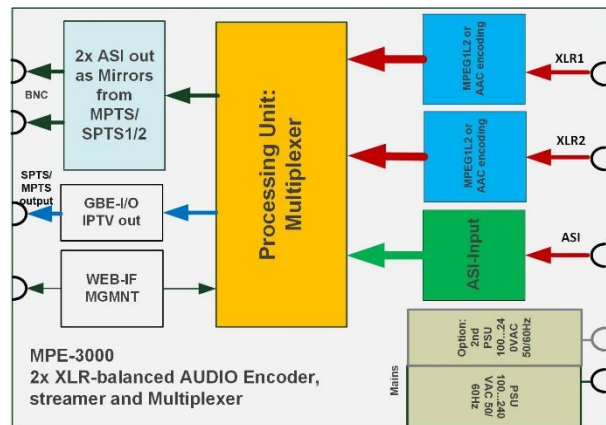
BNC

2x ASI out as Mirrors from MPTS/ SPTS1/2

Processing Unit: Multiplexer

MPEG1L2 or AAC encoding

XLR1

MPEG1L2 or AAC encoding

XLR2

SPTS/ MPTS output

GBE-I/O IPTV out

ASI-Input

ASI

WEB-IF MGMNT

Option: 2nd PSU 100..240VAC 50/60Hz

MPE-3000
2x XLR-balanced AUDIO Encoder, streamer and Multiplexer

Mains

PSU 100...240 VAC 50/ 60Hz